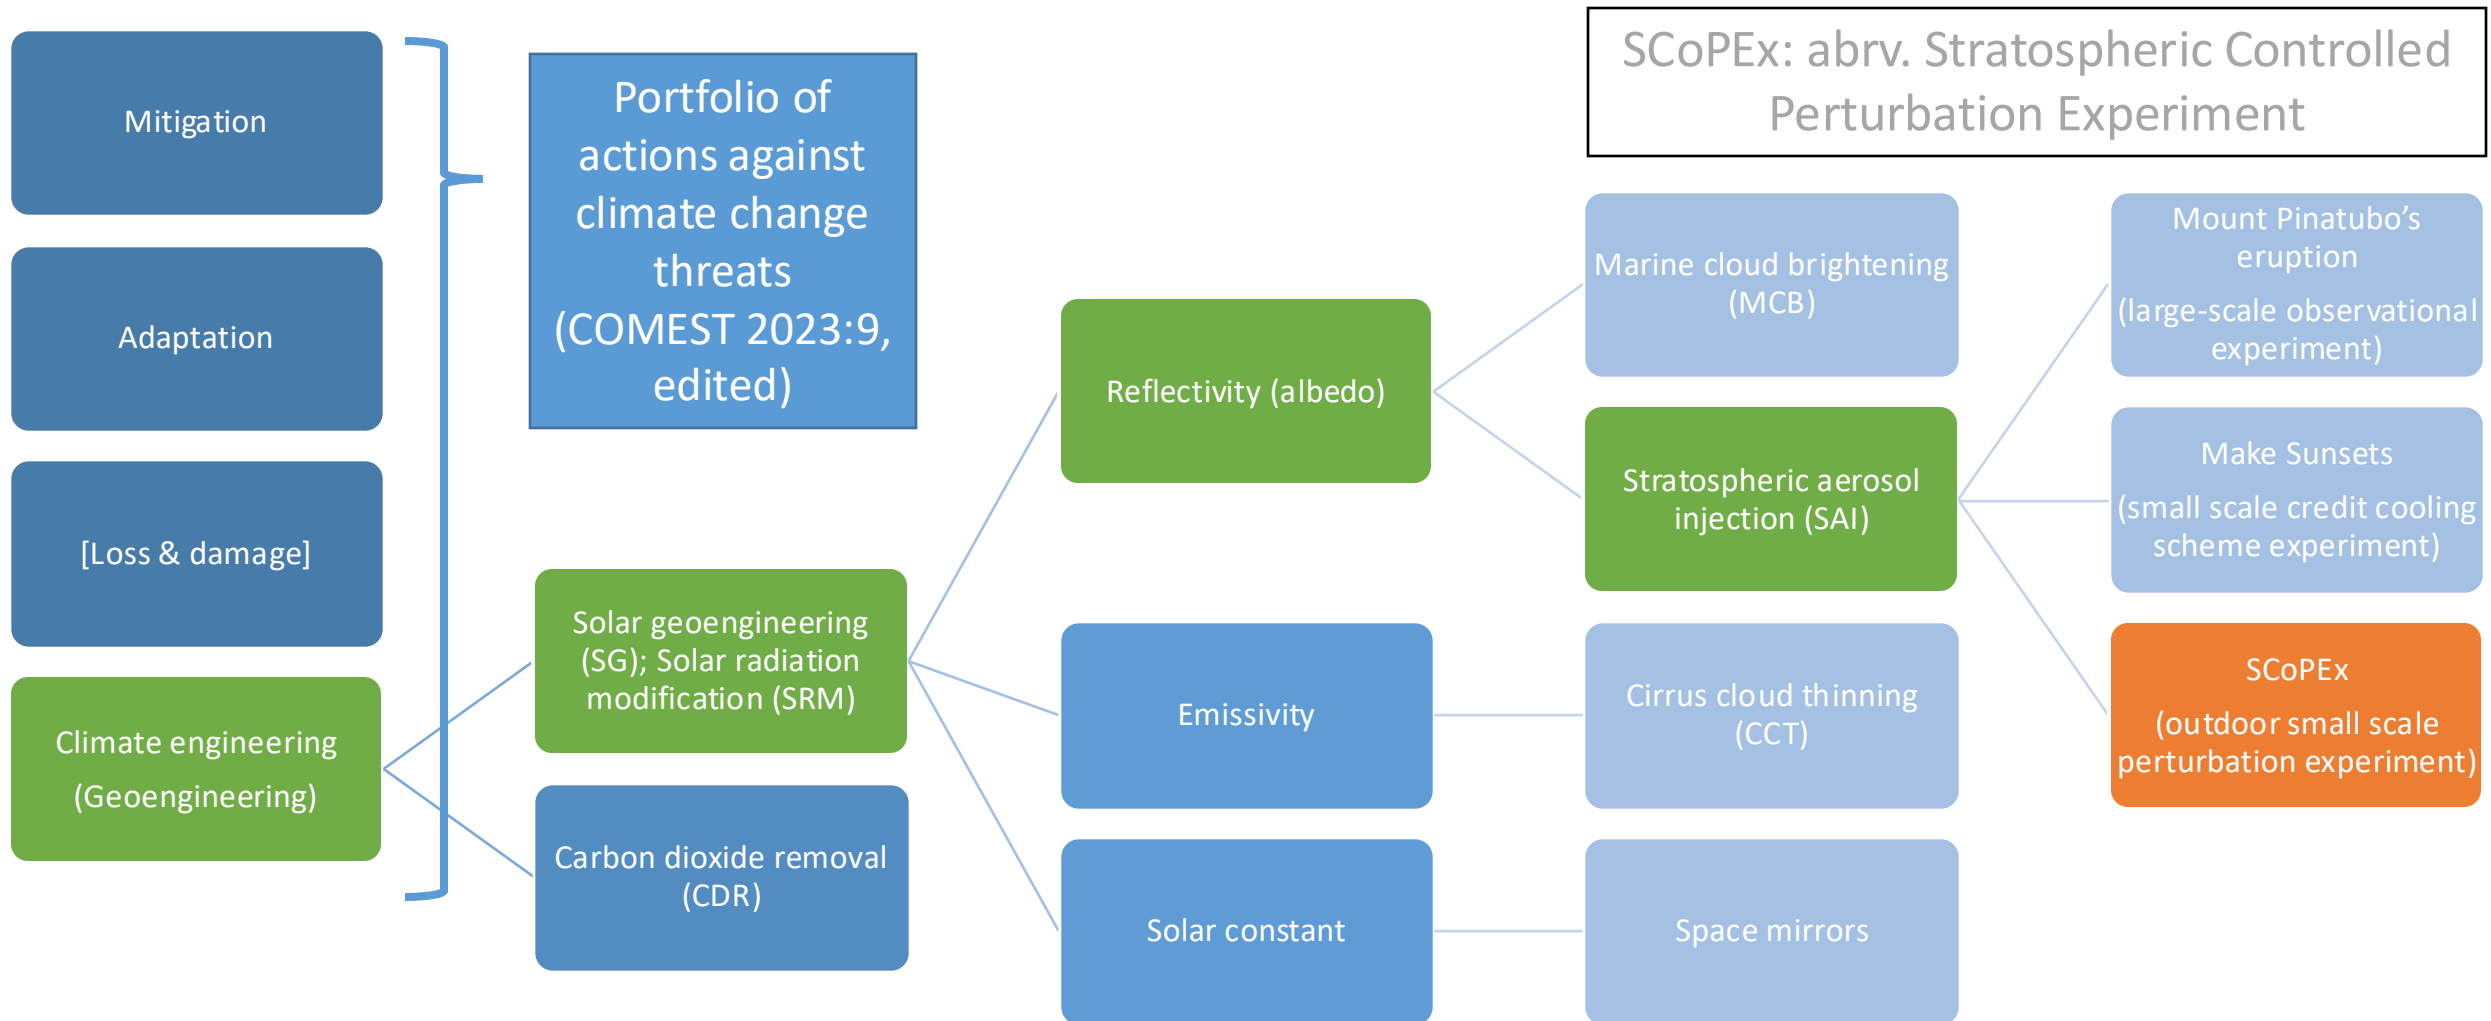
Mitigation

Adaptation

[Loss & damage]

Climate engineering

(Geoengineering)

Portfolio of actions against climate change threats (COMEST 2023:9, edited)

SCoPEx: abrv. Stratospheric Controlled Perturbation Experiment

Solar geoengineering (SG); Solar radiation modification (SRM)

Carbon dioxide removal (CDR)

Reflectivity (albedo)

Emissivity

Solar constant

Marine cloud brightening (MCB)

Stratospheric aerosol injection (SAI)

Cirrus cloud thinning (CCT)

Space mirrors

Mount Pinatubo's eruption

(large-scale observational experiment)

Make Sunsets

(small scale credit cooling scheme experiment)

SCoPEx

(outdoor small scale perturbation experiment)